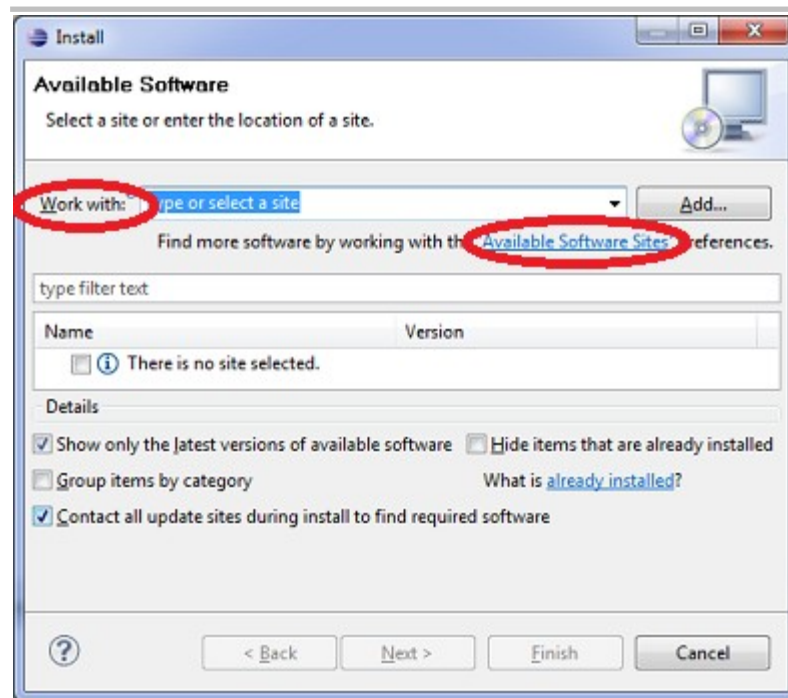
Install

Available Software

Select a site or enter the location of a site.

Work with: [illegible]ype or select a site

Add...

Find more software by working with th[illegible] Available Software Sites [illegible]references.

type filter text

| Name | Version |
|---|---|
| There is no site selected. | |

Details

Show only the latest versions of available software

Hide items that are already installed

Group items by category

What is already installed?

Contact all update sites during install to find required software

?

< Back

Next >

Finish

Cancel